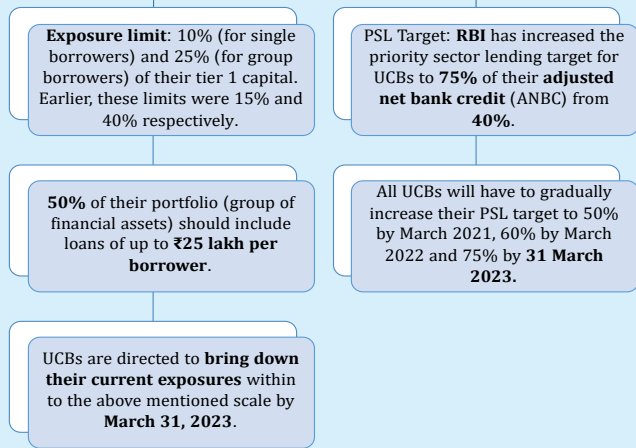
**Exposure limit**: 10% (for single borrowers) and 25% (for group borrowers) of their tier 1 capital. Earlier, these limits were 15% and 40% respectively.

**50%** of their portfolio (group of financial assets) should include loans of up to **₹25 lakh per borrower**.

UCBs are directed to **bring down their current exposures** within to the above mentioned scale by **March 31, 2023**.

PSL Target: **RBI** has increased the priority sector lending target for UCBs to **75%** of their **adjusted net bank credit** (ANBC) from **40%**.

All UCBs will have to gradually increase their PSL target to 50% by March 2021, 60% by March 2022 and 75% by **31 March 2023.**